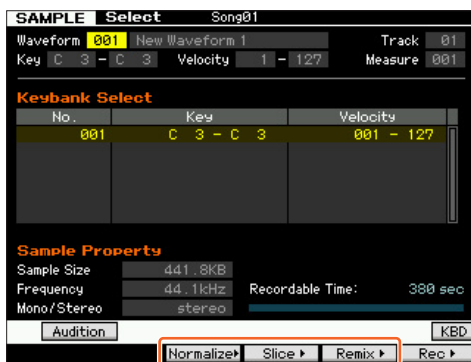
SAMPLE Select Song01

Waveform 001 New Waveform 1 Track 01
Key C 3 - C 3 Velocity 1 - 127 Measure 001

Keybank Select

| No. | Key | Velocity |
|---|---|---|
| 001 | C 3 - C 3 | 001 - 127 |

Sample Property
Sample Size 441.8KB
Frequency 44.1kHz Recordable Time: 380 sec
Mono/Stereo stereo

Audition KBD
Normalize▸ Slice▸ Remix▸ Rec▸